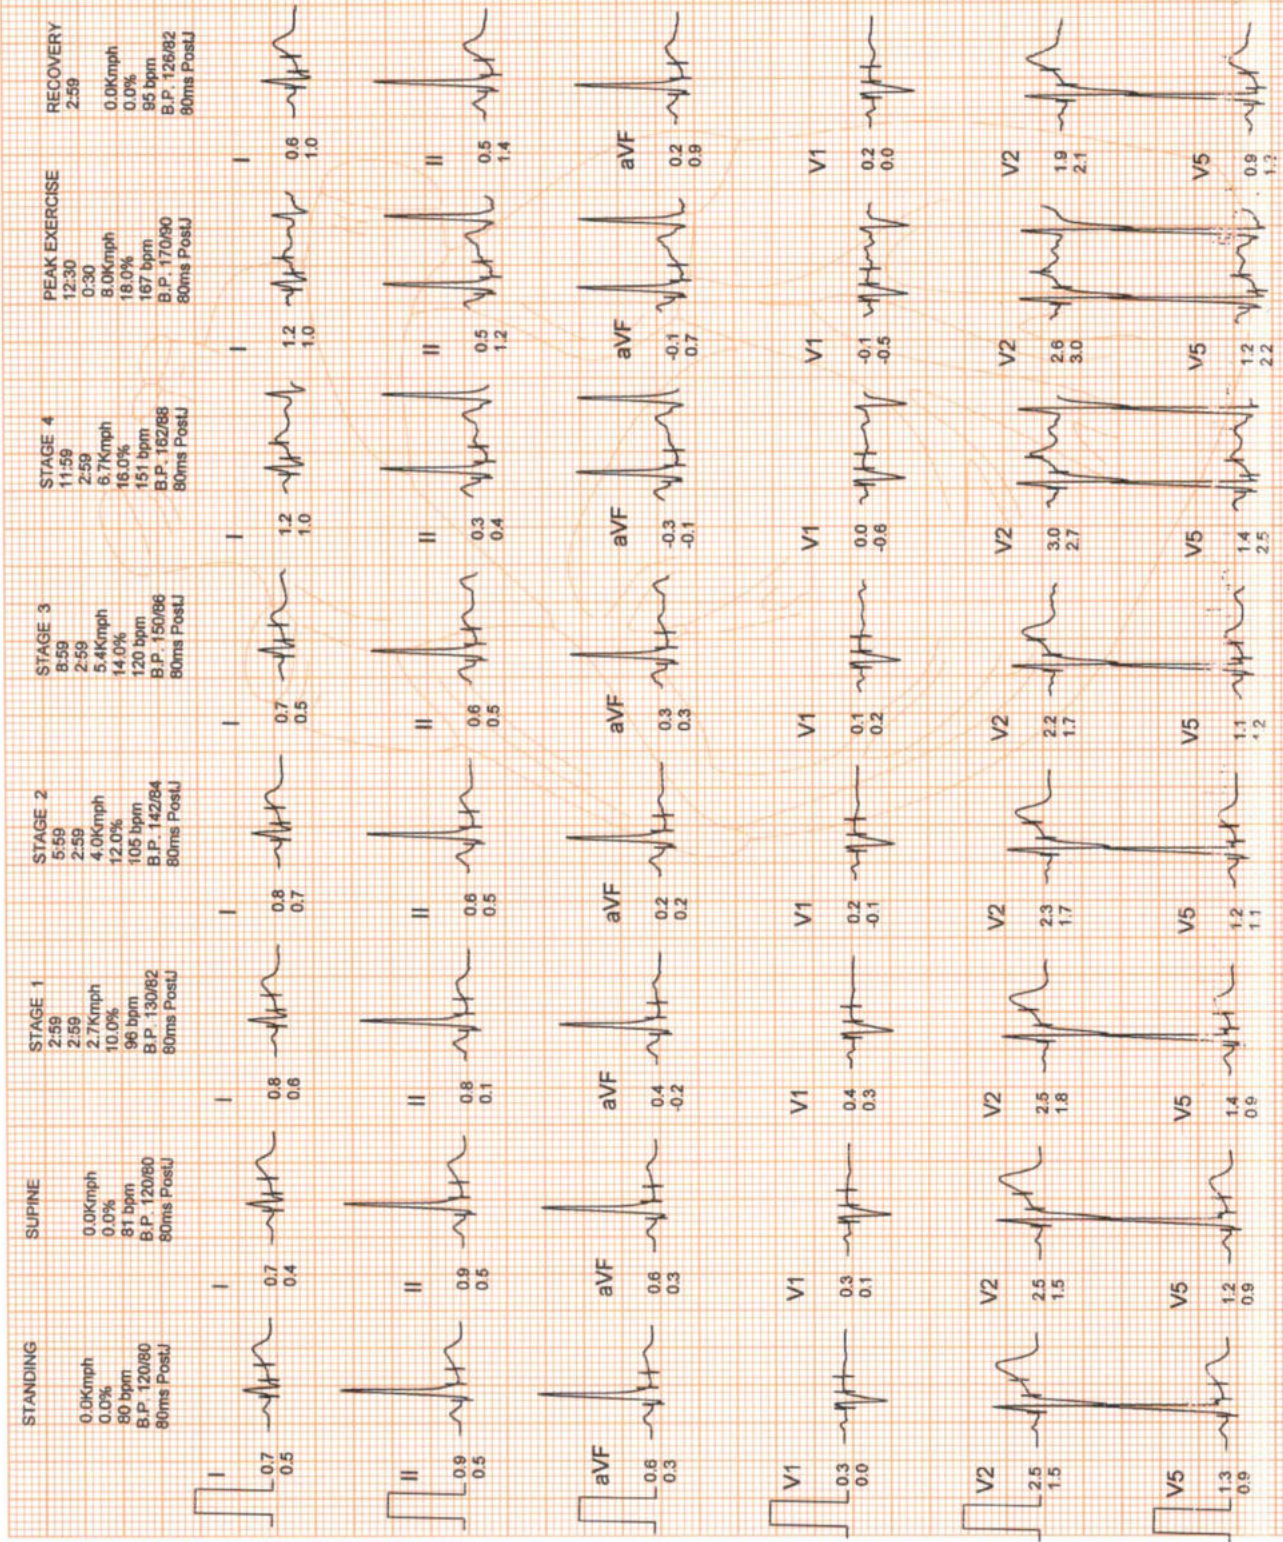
STANDING
0.0Kmph
0.0%
80 bpm
B.P. 120/80
80ms PostJ

I
0.7
0.5

II
0.9
0.5

aVF
0.6
0.3

V1
0.3
0.0

V2
2.5
1.5

V5
1.3
0.9

SUPINE
0.0Kmph
0.0%
81 bpm
B.P. 120/80
80ms PostJ

I
0.7
0.4

II
0.9
0.5

aVF
0.6
0.3

V1
0.3
0.1

V2
2.5
1.5

V5
1.2
0.9

STAGE 1
2:59
2:59
2.7Kmph
10.0%
96 bpm
B.P. 130/82
80ms PostJ

I
0.8
0.6

II
0.8
0.1

aVF
0.4
-0.2

V1
0.4
0.3

V2
2.5
1.8

V5
1.4
0.9

STAGE 2
5:59
2:59
4.0Kmph
12.0%
105 bpm
B.P. 142/84
80ms PostJ

I
0.8
0.7

II
0.8
0.5

aVF
0.2
0.2

V1
0.2
-0.1

V2
2.3
1.7

V5
1.2
1.1

STAGE 3
8:59
2:59
5.4Kmph
14.0%
120 bpm
B.P. 150/86
80ms PostJ

I
0.7
0.5

II
0.6
0.5

aVF
0.3
0.3

V1
0.1
0.2

V2
2.2
1.7

V5
1.1
1.2

STAGE 4
11:59
2:59
6.7Kmph
16.0%
151 bpm
B.P. 162/88
80ms PostJ

I
1.2
1.0

II
0.3
0.4

aVF
-0.3
-0.1

V1
0.0
-0.6

V2
3.0
2.7

V5
1.4
2.5

PEAK EXERCISE
12:30
0:30
8.0Kmph
18.0%
167 bpm
B.P. 170/90
80ms PostJ

I
1.2
1.0

II
0.5
1.2

aVF
-0.1
0.7

V1
-0.1
-0.5

V2
2.6
3.0

V5
1.2
2.2

RECOVERY
2:59
0.0Kmph
0.0%
95 bpm
B.P. 126/82
80ms PostJ

I
0.6
1.0

II
0.5
1.4

aVF
0.2
0.9

V1
0.2
0.0

V2
1.9
2.1

V5
0.9
1.2